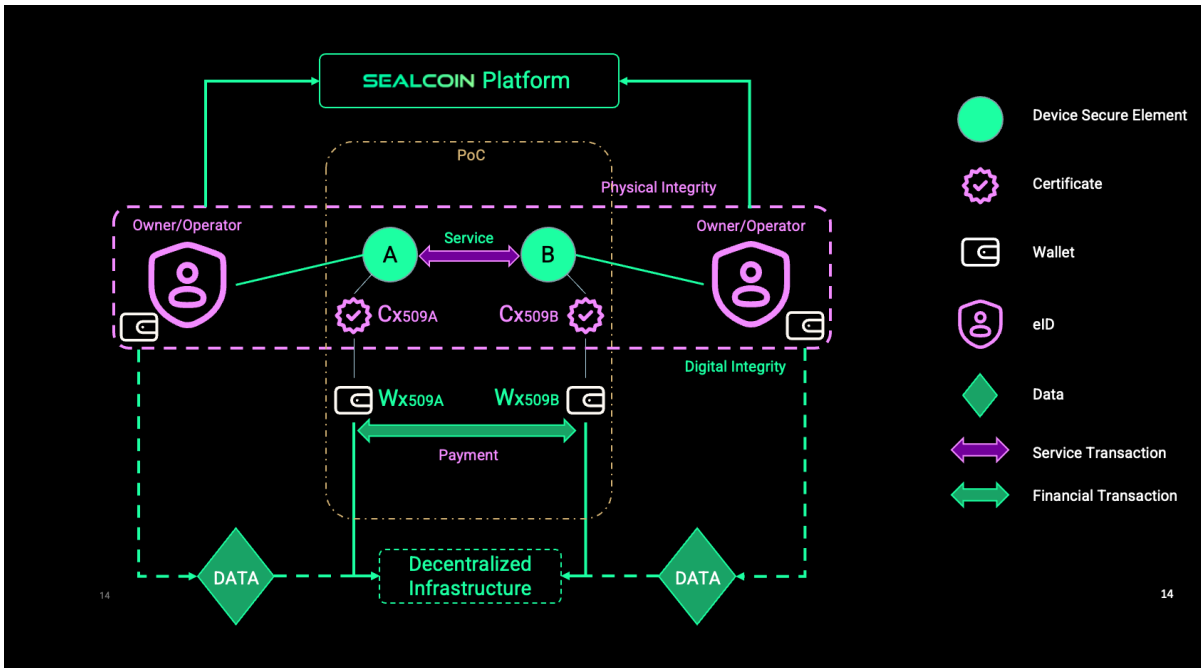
SEALCOIN Platform

PoC

Physical Integrity

Owner/Operator

Owner/Operator

A

Service

B

Cx509A

Cx509B

Digital Integrity

Wx509A

Wx509B

Payment

DATA

Decentralized Infrastructure

DATA

14

14

Device Secure Element

Certificate

Wallet

eID

Data

Service Transaction

Financial Transaction